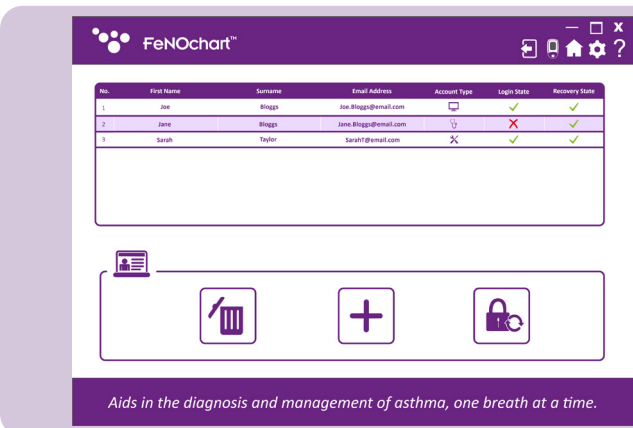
FeNOchart™

| No. | First Name | Surname | Email Address | Account Type | Login State | Recovery State |
|---|---|---|---|---|---|---|
| 1 | Joe | Bloggs | Joe.Bloggs@email.com | | ✓ | ✓ |
| 2 | Jane | Bloggs | Jane.Bloggs@email.com | | ✗ | ✓ |
| 3 | Sarah | Taylor | SarahT@email.com | | ✓ | ✓ |

Aids in the diagnosis and management of asthma, one breath at a time.